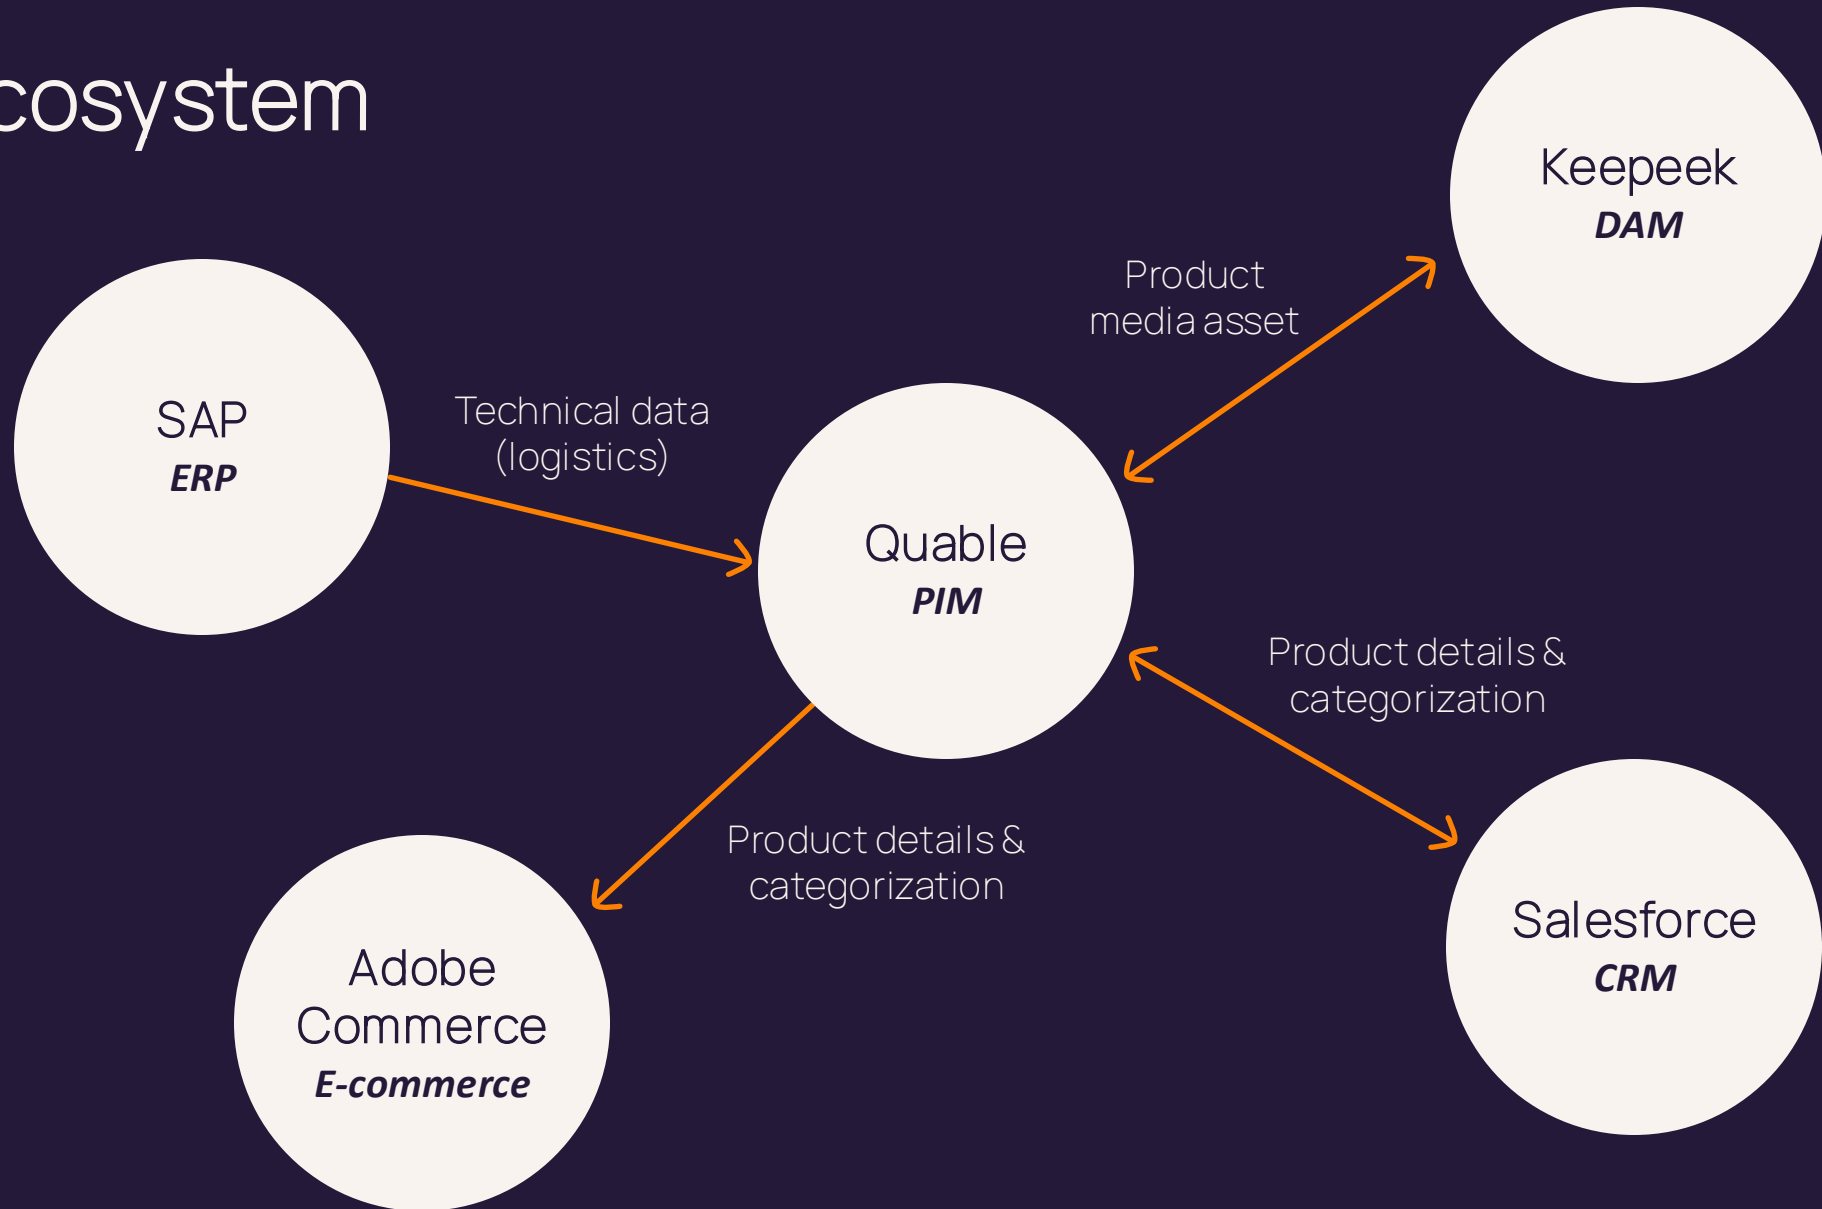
cosystem

Keepeek
*DAM*

Product media asset

SAP
*ERP*

Technical data (logistics)

Quable
*PIM*

Product details & categorization

Product details & categorization

Adobe Commerce
*E-commerce*

Salesforce
*CRM*